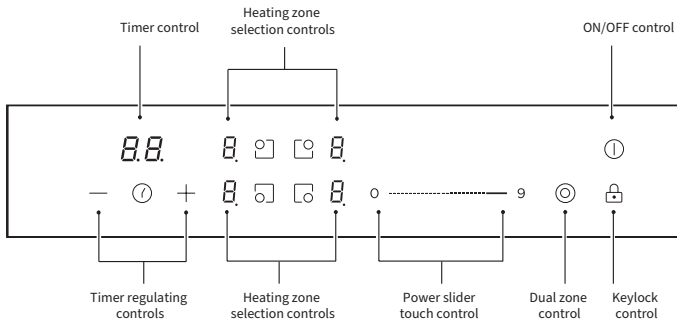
Timer control

Heating zone selection controls

ON/OFF control

8.8.

8. 8.

8. 8.

—

+

0

9

Timer regulating controls

Heating zone selection controls

Power slider touch control

Dual zone control

Keylock control